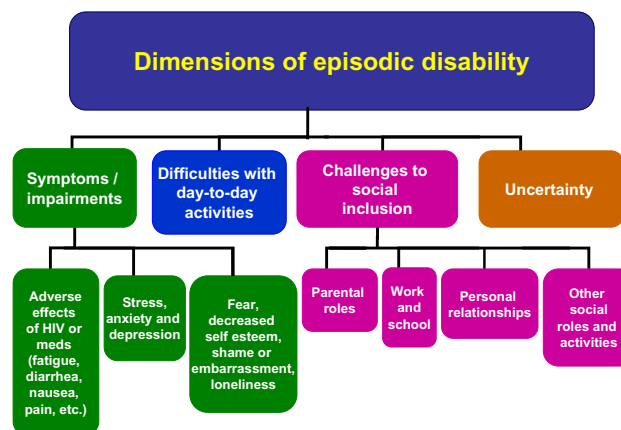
Dimensions of episodic disability

Symptoms / impairments

Difficulties with day-to-day activities

Challenges to social inclusion

Uncertainty

Adverse effects of HIV or meds (fatigue, diarrhea, nausea, pain, etc.)

Stress, anxiety and depression

Fear, decreased self esteem, shame or embarrassment, loneliness

Parental roles

Work and school

Personal relationships

Other social roles and activities